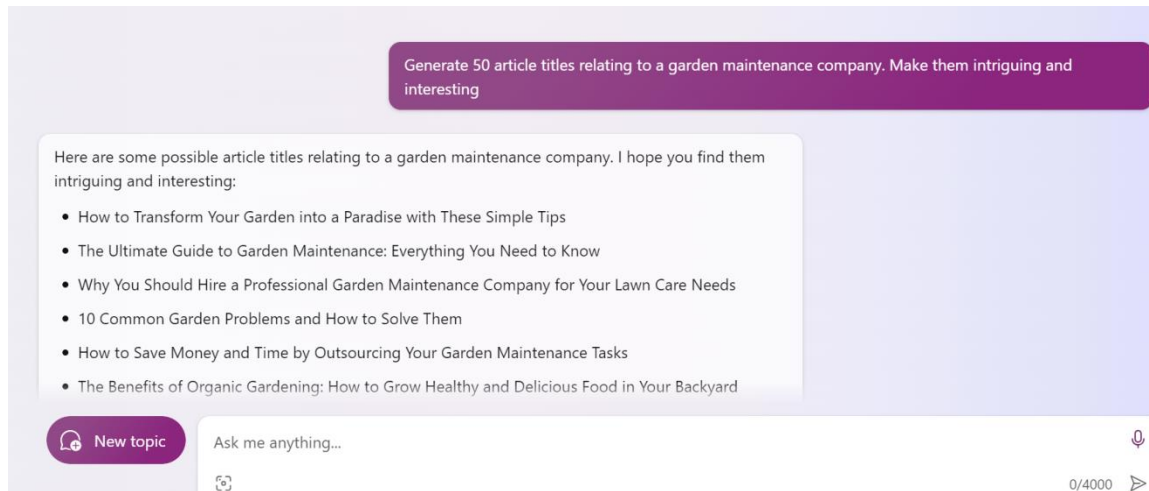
Generate 50 article titles relating to a garden maintenance company. Make them intriguing and interesting

Here are some possible article titles relating to a garden maintenance company. I hope you find them intriguing and interesting:

- How to Transform Your Garden into a Paradise with These Simple Tips
- The Ultimate Guide to Garden Maintenance: Everything You Need to Know
- Why You Should Hire a Professional Garden Maintenance Company for Your Lawn Care Needs
- 10 Common Garden Problems and How to Solve Them
- How to Save Money and Time by Outsourcing Your Garden Maintenance Tasks
- The Benefits of Organic Gardening: How to Grow Healthy and Delicious Food in Your Backyard

New topic

Ask me anything...

0/4000